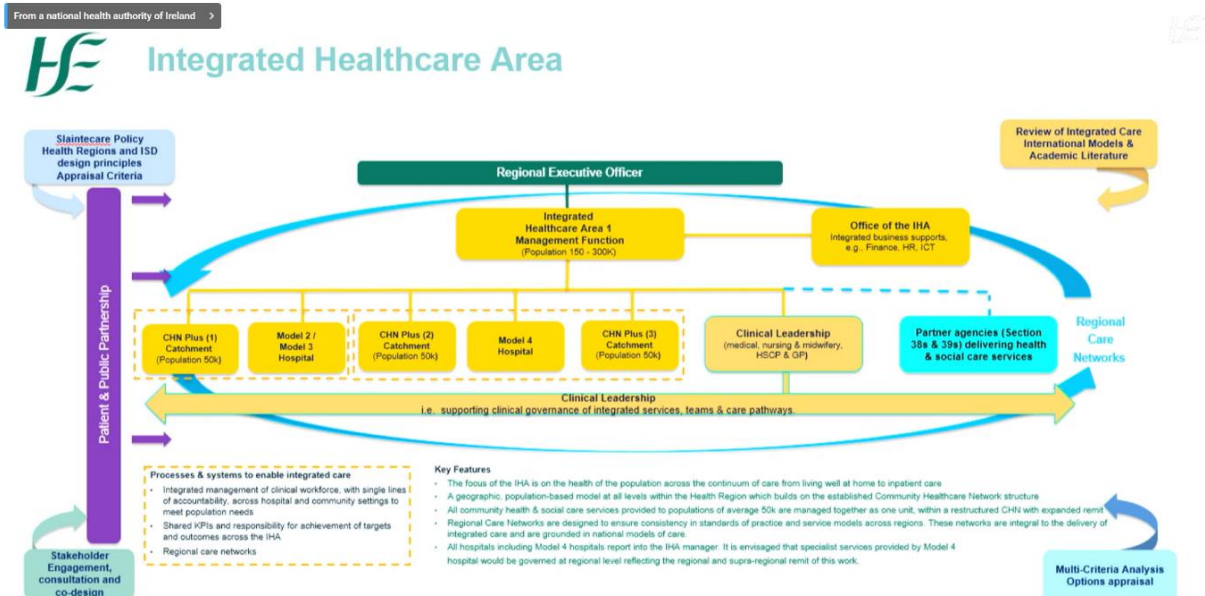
From a national health authority of Ireland >

HSE

Integrated Healthcare Area

Slaintecare Policy
Health Regions and ISD design principles
Appraisal Criteria

Review of Integrated Care International Models & Academic Literature

Regional Executive Officer

Integrated Healthcare Area 1 Management Function
(Population 150 - 300K)

Office of the IHA
Integrated business supports, e.g., Finance, HR, ICT

Patient & Public Partnership

CHN Plus (1) Catchment
(Population 50k)

Model 2 / Model 3 Hospital

CHN Plus (2) Catchment
(Population 50k)

Model 4 Hospital

CHN Plus (3) Catchment
(Population 50k)

Clinical Leadership
(medical, nursing & midwifery, HSCP & GP)

Partner agencies (Section 38s & 39s) delivering health & social care services

Regional Care Networks

Clinical Leadership
i.e. supporting clinical governance of integrated services, teams & care pathways.

Processes & systems to enable integrated care
• Integrated management of clinical workforce, with single lines of accountability, across hospital and community settings to meet population needs
• Shared KPIs and responsibility for achievement of targets and outcomes across the IHA
• Regional care networks

Key Features
• The focus of the IHA is on the health of the population across the continuum of care from living well at home to inpatient care
• A geographic, population-based model at all levels within the Health Region which builds on the established Community Healthcare Network structure
• All community health & social care services provided to populations of average 50k are managed together as one unit, within a restructured CHN with expanded remit
• Regional Care Networks are designed to ensure consistency in standards of practice and service models across regions. These networks are integral to the delivery of integrated care and are grounded in national models of care.
• All hospitals including Model 4 hospitals report into the IHA manager. It is envisaged that specialist services provided by Model 4 hospital would be governed at regional level reflecting the regional and supra-regional remit of this work.

Stakeholder Engagement, consultation and co-design

Multi-Criteria Analysis Options appraisal